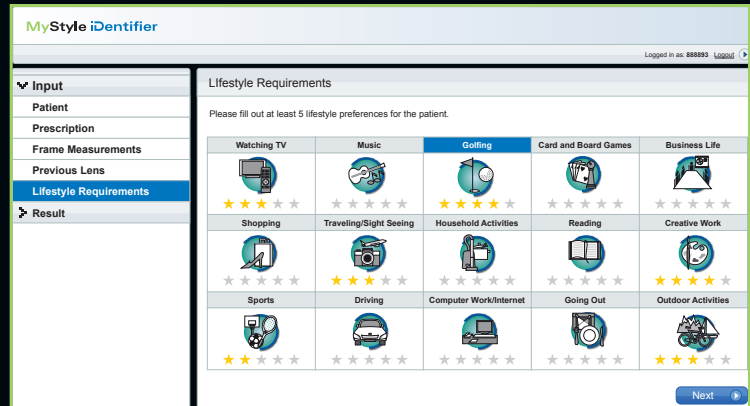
MyStyle iDentifier

Logged in as: 888893 Logout

Input
Patient
Prescription
Frame Measurements
Previous Lens
Lifestyle Requirements
Result

LIfestyle Requirements

Please fill out at least 5 lifestyle preferences for the patient.

| Watching TV | Music | Golfing | Card and Board Games | Business Life |
|---|---|---|---|---|
| Shopping | Traveling/Sight Seeing | Household Activities | Reading | Creative Work |
| Sports | Driving | Computer Work/Internet | Going Out | Outdoor Activities |

Next